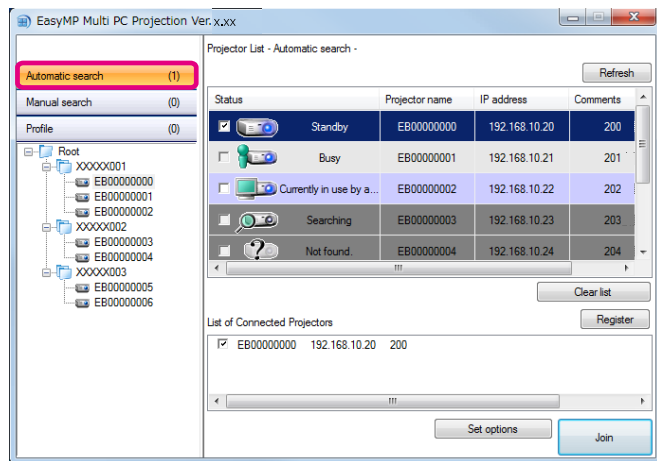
EasyMP Multi PC Projection Ver. x.xx

Automatic search (1)
Manual search (0)
Profile (0)

Root
XXXXX001
EB00000000
EB00000001
EB00000002
XXXXX002
EB00000003
EB00000004
XXXXX003
EB00000005
EB00000006

Projector List - Automatic search -

Refresh

| Status | Projector name | IP address | Comments |
|---|---|---|---|
| Standby | EB00000000 | 192.168.10.20 | 200 |
| Busy | EB00000001 | 192.168.10.21 | 201 |
| Currently in use by a... | EB00000002 | 192.168.10.22 | 202 |
| Searching | EB00000003 | 192.168.10.23 | 203 |
| Not found. | EB00000004 | 192.168.10.24 | 204 |

Clear list

List of Connected Projectors

Register

EB00000000 192.168.10.20 200

Set options

Join